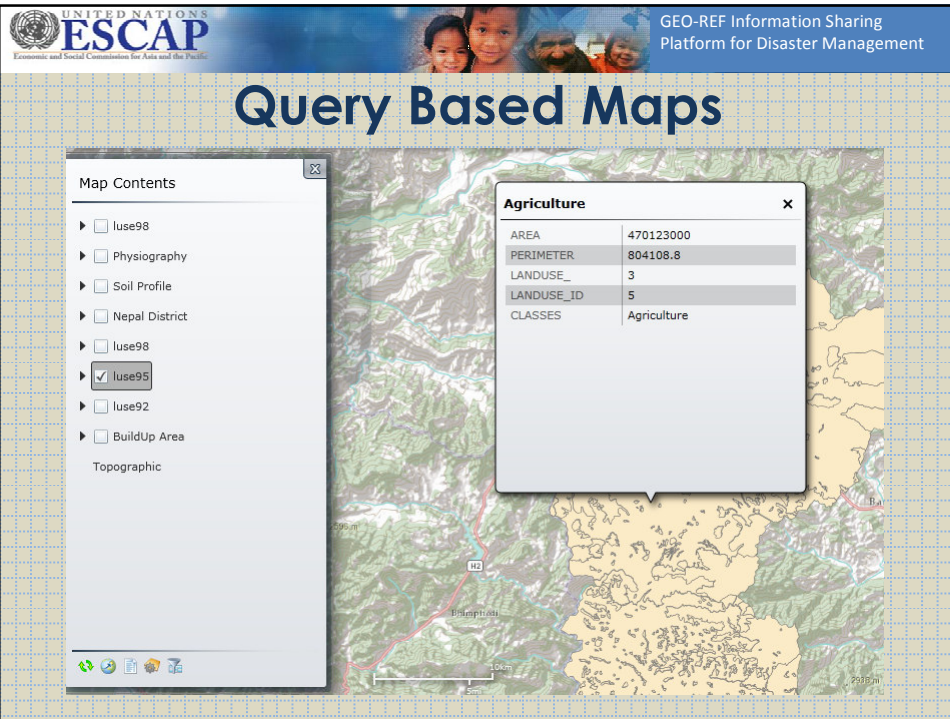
UNITED NATIONS
ESCAP
Economic and Social Commission for Asia and the Pacific

GEO-REF Information Sharing Platform for Disaster Management

Query Based Maps

Map Contents

luse98
Physiography
Soil Profile
Nepal District
luse98
luse95
luse92
BuildUp Area
Topographic

Agriculture

| AREA | 470123000 |
|---|---|
| PERIMETER | 804108.8 |
| LANDUSE_ | 3 |
| LANDUSE_ID | 5 |
| CLASSES | Agriculture |

H2
Banepa
10km
5mi
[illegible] m
Ba